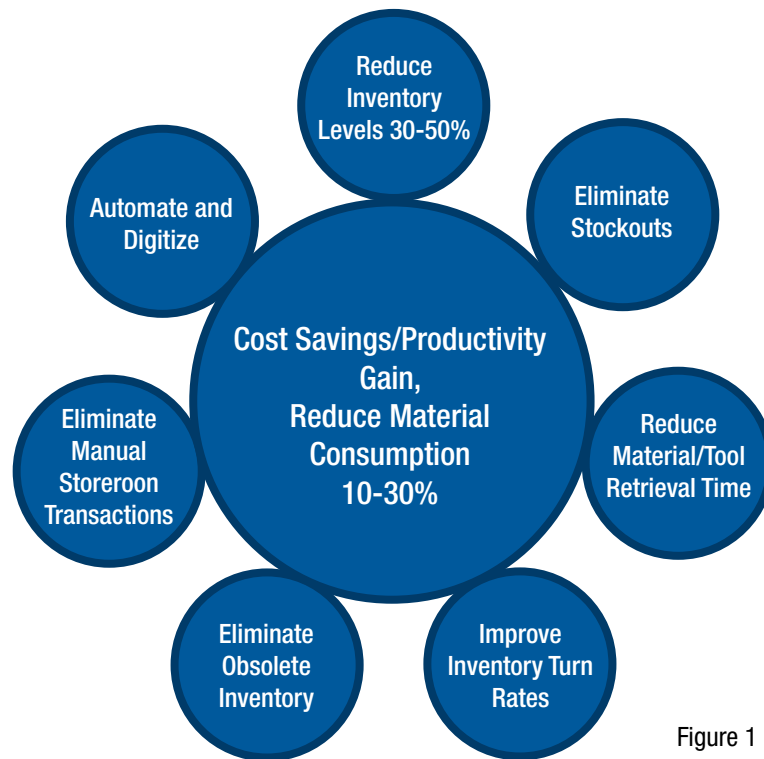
Reduce Inventory Levels 30-50%

Eliminate Stockouts

Reduce Material/Tool Retrieval Time

Improve Inventory Turn Rates

Eliminate Obsolete Inventory

Eliminate Manual Storeroon Transactions

Automate and Digitize

Cost Savings/Productivity Gain, Reduce Material Consumption 10-30%

Figure 1